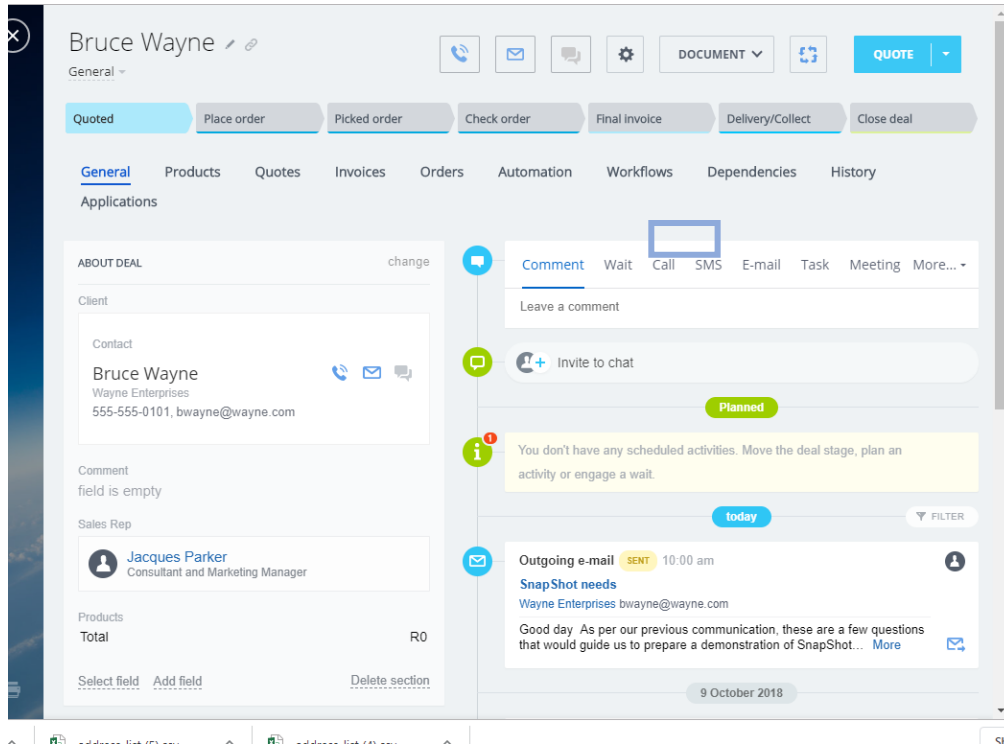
Bruce Wayne
General

DOCUMENT
QUOTE

Quoted
Place order
Picked order
Check order
Final invoice
Delivery/Collect
Close deal

General
Products
Quotes
Invoices
Orders
Automation
Workflows
Dependencies
History
Applications

ABOUT DEAL
change

Client

Contact
Bruce Wayne
Wayne Enterprises
555-555-0101, bwayne@wayne.com

Comment
field is empty

Sales Rep
Jacques Parker
Consultant and Marketing Manager

Products
Total
R0

Select field
Add field
Delete section

Comment
Wait
Call
SMS
E-mail
Task
Meeting
More...

Leave a comment

Invite to chat

Planned

1
You don't have any scheduled activities. Move the deal stage, plan an activity or engage a wait.

today
FILTER

Outgoing e-mail
SENT
10:00 am
SnapShot needs
Wayne Enterprises bwayne@wayne.com
Good day As per our previous communication, these are a few questions that would guide us to prepare a demonstration of SnapShot... More

9 October 2018

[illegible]
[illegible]